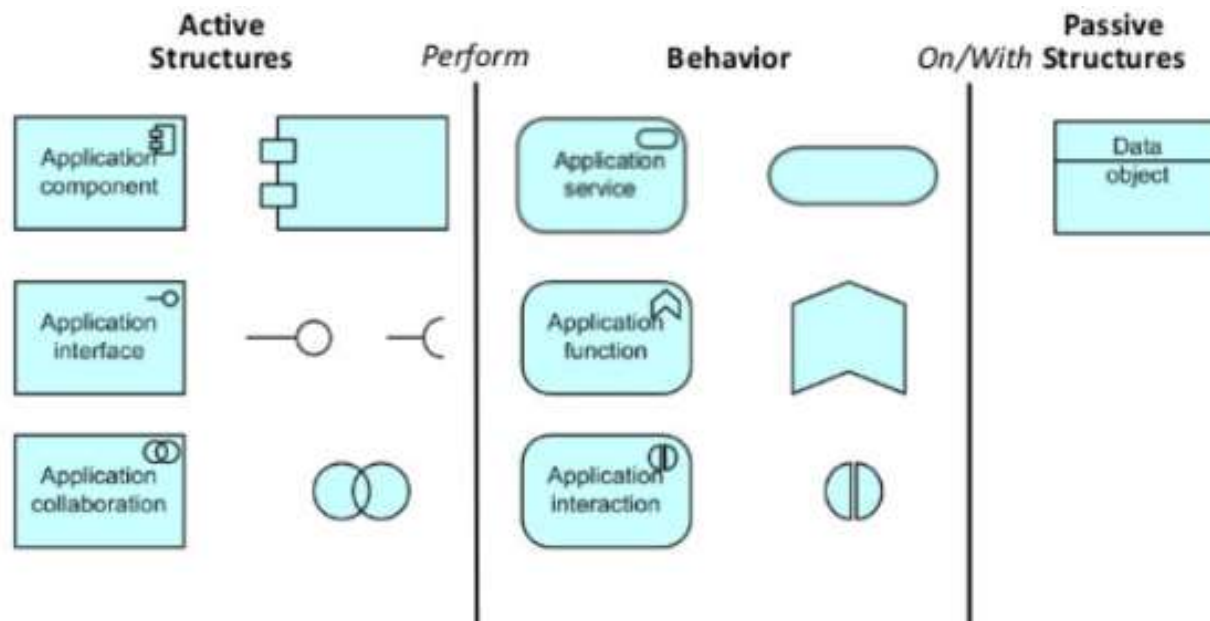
Active Structures

*Perform*

Behavior

*On/With*

Passive Structures

Application component

Application service

Data object

Application interface

Application function

Application collaboration

Application interaction